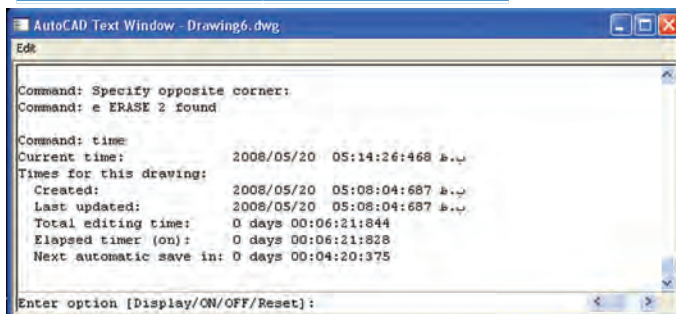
AutoCAD Text Window - Drawing6.dwg

Edit

Command: Specify opposite corner:
Command: e ERASE 2 found

Command: time
Current time: 2008/05/20 05:14:26:468 ب.ظ
Times for this drawing:
Created: 2008/05/20 05:08:04:687 ب.ظ
Last updated: 2008/05/20 05:08:04:687 ب.ظ
Total editing time: 0 days 00:06:21:844
Elapsed timer (on): 0 days 00:06:21:828
Next automatic save in: 0 days 00:04:20:375

Enter option [Display/ON/OFF/Reset]: